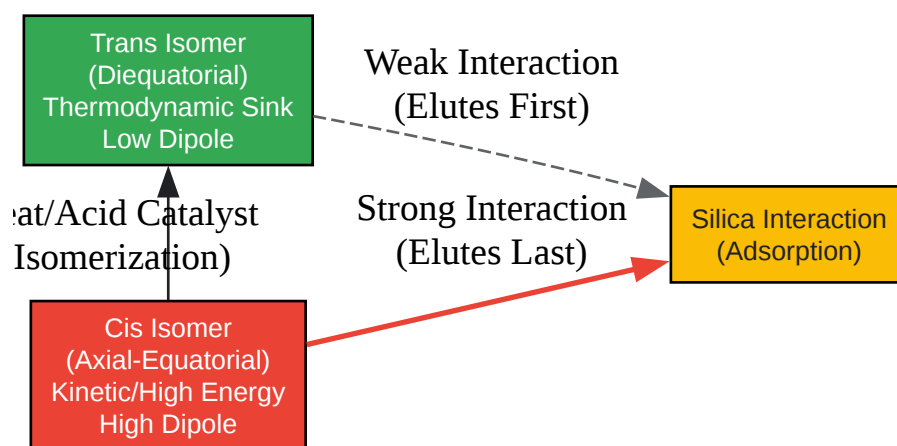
Trans Isomer
(Diequatorial)
Thermodynamic Sink
Low Dipole

Weak Interaction
(Elutes First)

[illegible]eat/Acid Catalyst
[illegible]Isomerization)

Strong Interaction
(Elutes Last)

Silica Interaction
(Adsorption)

Cis Isomer
(Axial-Equatorial)
Kinetic/High Energy
High Dipole